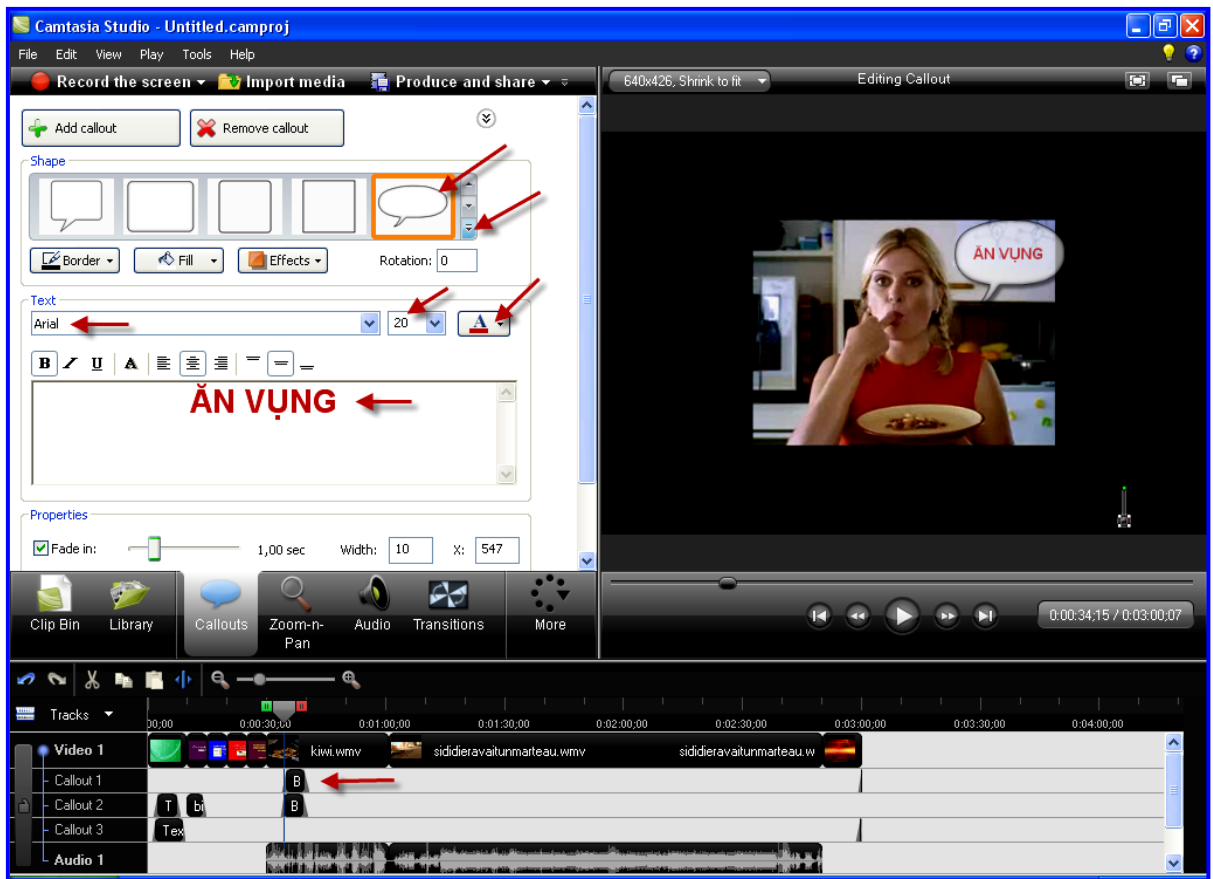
Camtasia Studio - Untitled.camproj

File Edit View Play Tools Help

Record the screen ▾ Import media Produce and share ▾

640x426, Shrink to fit

Editing Callout

Add callout

Remove callout

Shape

Border ▾

Fill ▾

Effects ▾

Rotation: 0

Text

Arial

20

B I U A

ĂN VỤNG

Properties

Fade in: 1,00 sec Width: 10 X: 547

ĂN VỤNG

Clip Bin

Library

Callouts

Zoom-n-Pan

Audio

Transitions

More

0:00:34;15 / 0:03:00;07

Tracks ▾

00;00 0:00:30;00 0:01:00;00 0:01:30;00 0:02:00;00 0:02:30;00 0:03:00;00 0:03:30;00 0:04:00;00

Video 1

kiwi.wmv

sididieravaitunmarteau.wmv

sididieravaitunmarteau.w

Callout 1

B

Callout 2

T bi B

Callout 3

Tex

Audio 1